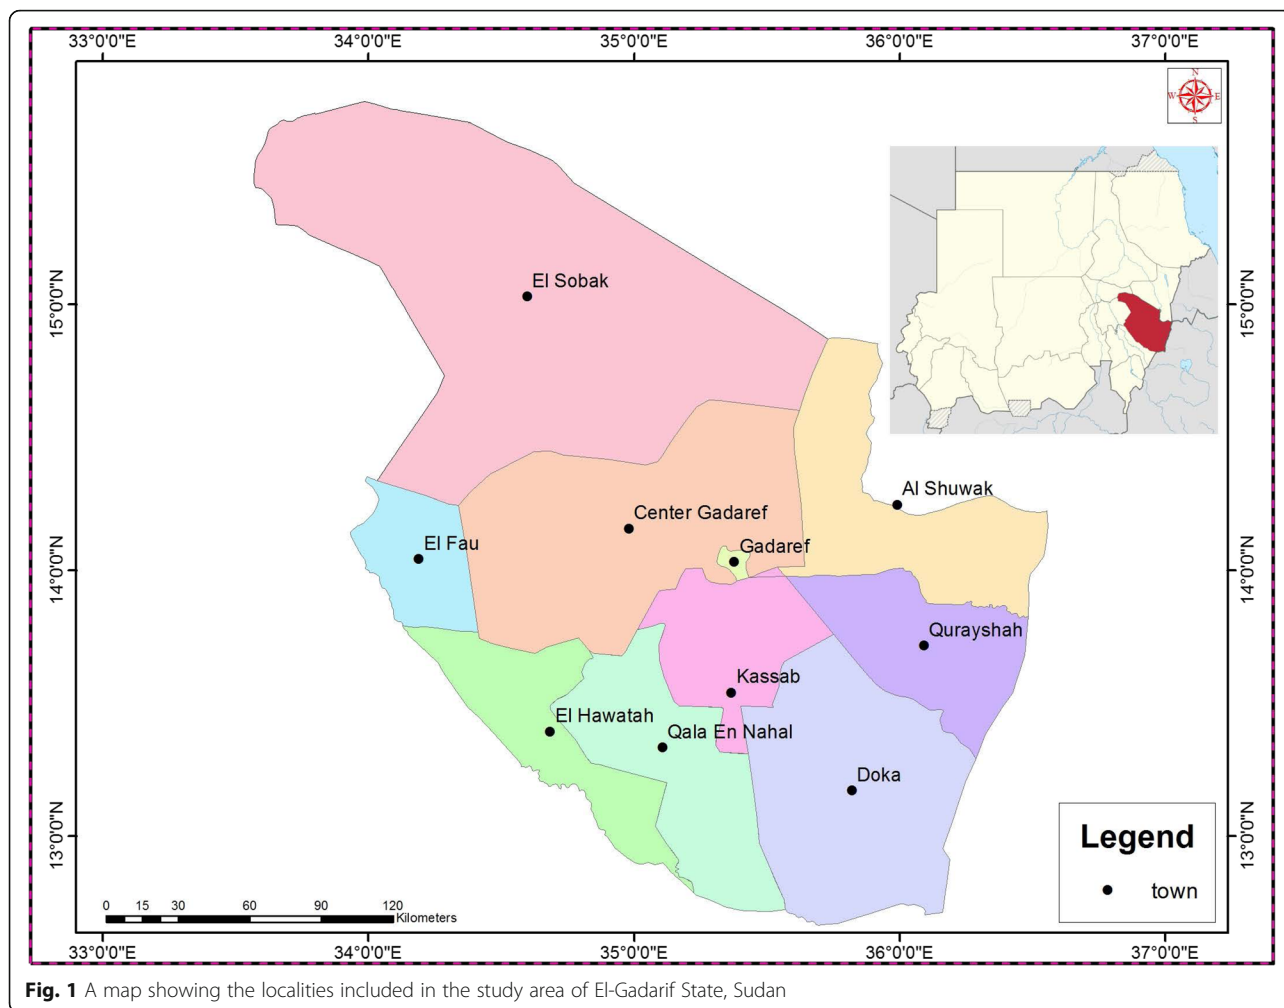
33°0'0"E 34°0'0"E 35°0'0"E 36°0'0"E 37°0'0"E

N
W E
S

15°0'0"N
14°0'0"N
13°0'0"N

El Sobak

Al Shuwak

Center Gadaref

El Fau

Gadaref

Qurayshah

Kassab

El Hawatah

Qala En Nahal

Doka

Legend

town

0 15 30 60 90 120 Kilometers

15°0'0"N
14°0'0"N
13°0'0"N

33°0'0"E 34°0'0"E 35°0'0"E 36°0'0"E 37°0'0"E

**Fig. 1** A map showing the localities included in the study area of El-Gadarif State, Sudan